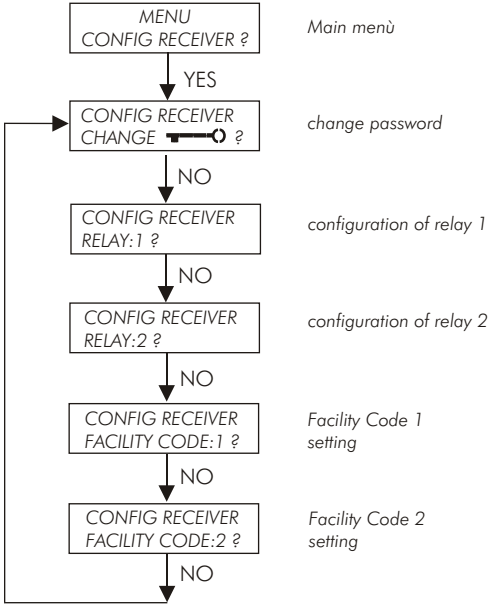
MENU
CONFIG RECEIVER ?

Main menù

YES

CONFIG RECEIVER
CHANGE ?

change password

NO

CONFIG RECEIVER
RELAY:1 ?

configuration of relay 1

NO

CONFIG RECEIVER
RELAY:2 ?

configuration of relay 2

NO

CONFIG RECEIVER
FACILITY CODE:1 ?

Facility Code 1 setting

NO

CONFIG RECEIVER
FACILITY CODE:2 ?

Facility Code 2 setting

NO